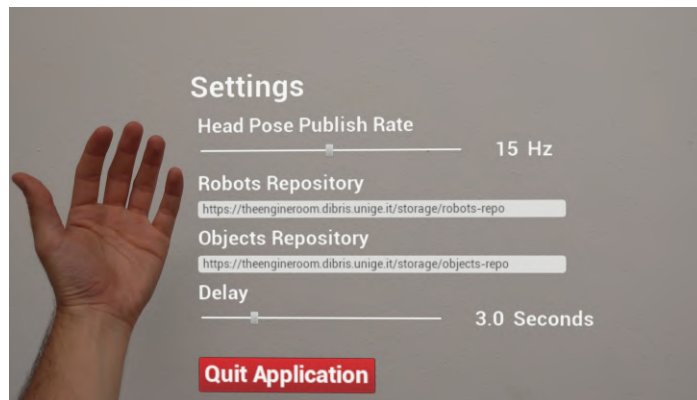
Settings

Head Pose Publish Rate

15 Hz

Robots Repository

https://theengineroom.dibris.unige.it/storage/robots-repo

Objects Repository

https://theengineroom.dibris.unige.it/storage/objects-repo

Delay

3.0 Seconds

Quit Application